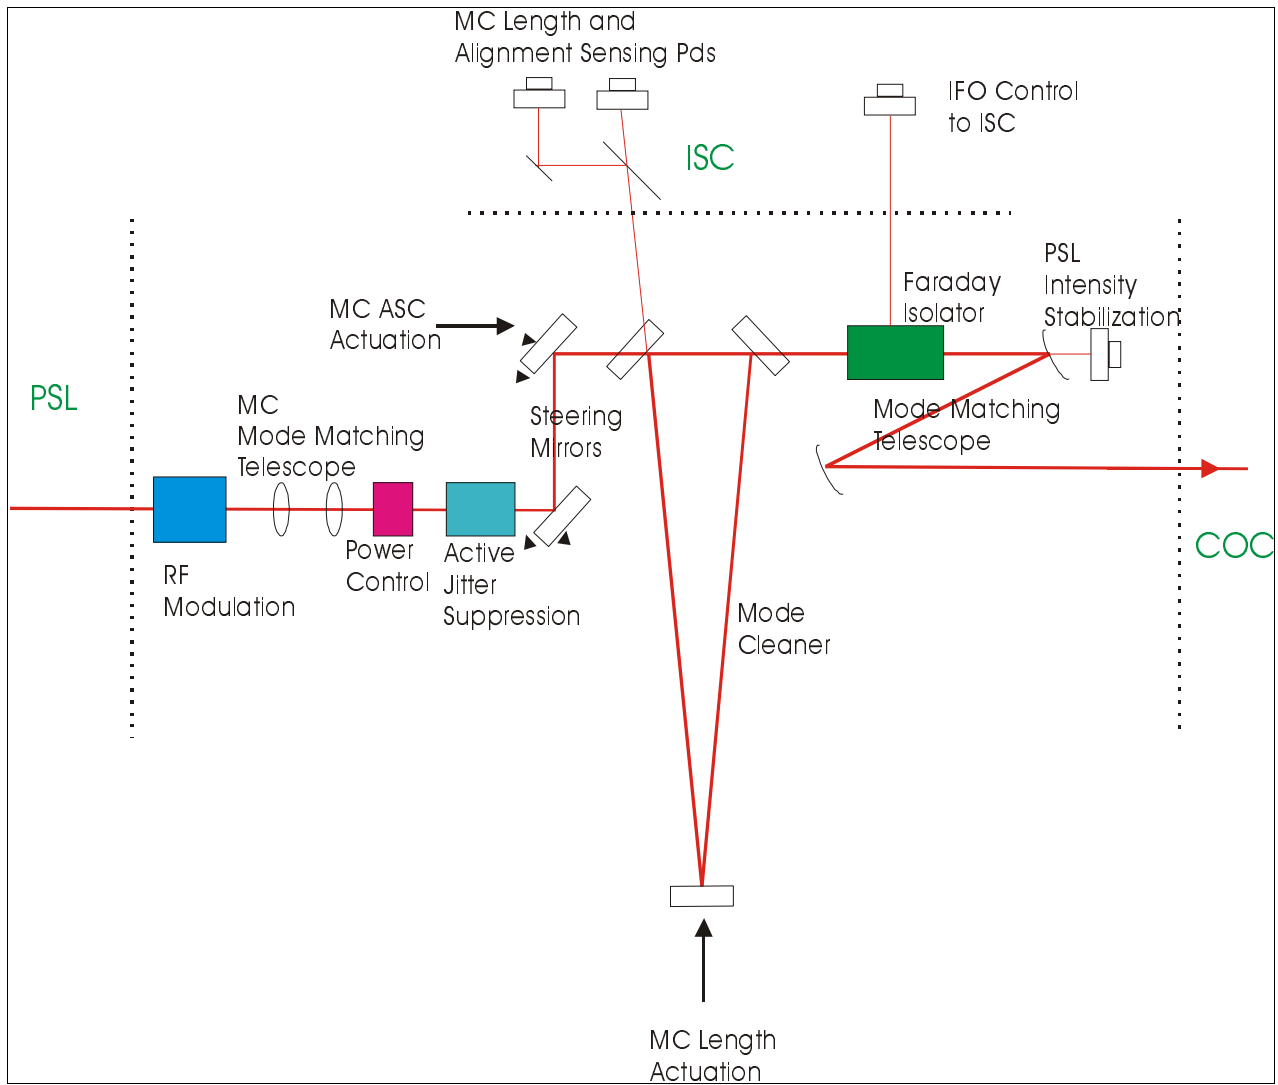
MC Length and Alignment Sensing Pds

IFO Control to ISC

ISC

PSL Intensity Stabilization

Faraday Isolator

MC ASC Actuation

PSL

MC Mode Matching Telescope

Steering Mirrors

Mode Matching Telescope

RF Modulation

Power Control

Active Jitter Suppression

COC

Mode Cleaner

MC Length Actuation